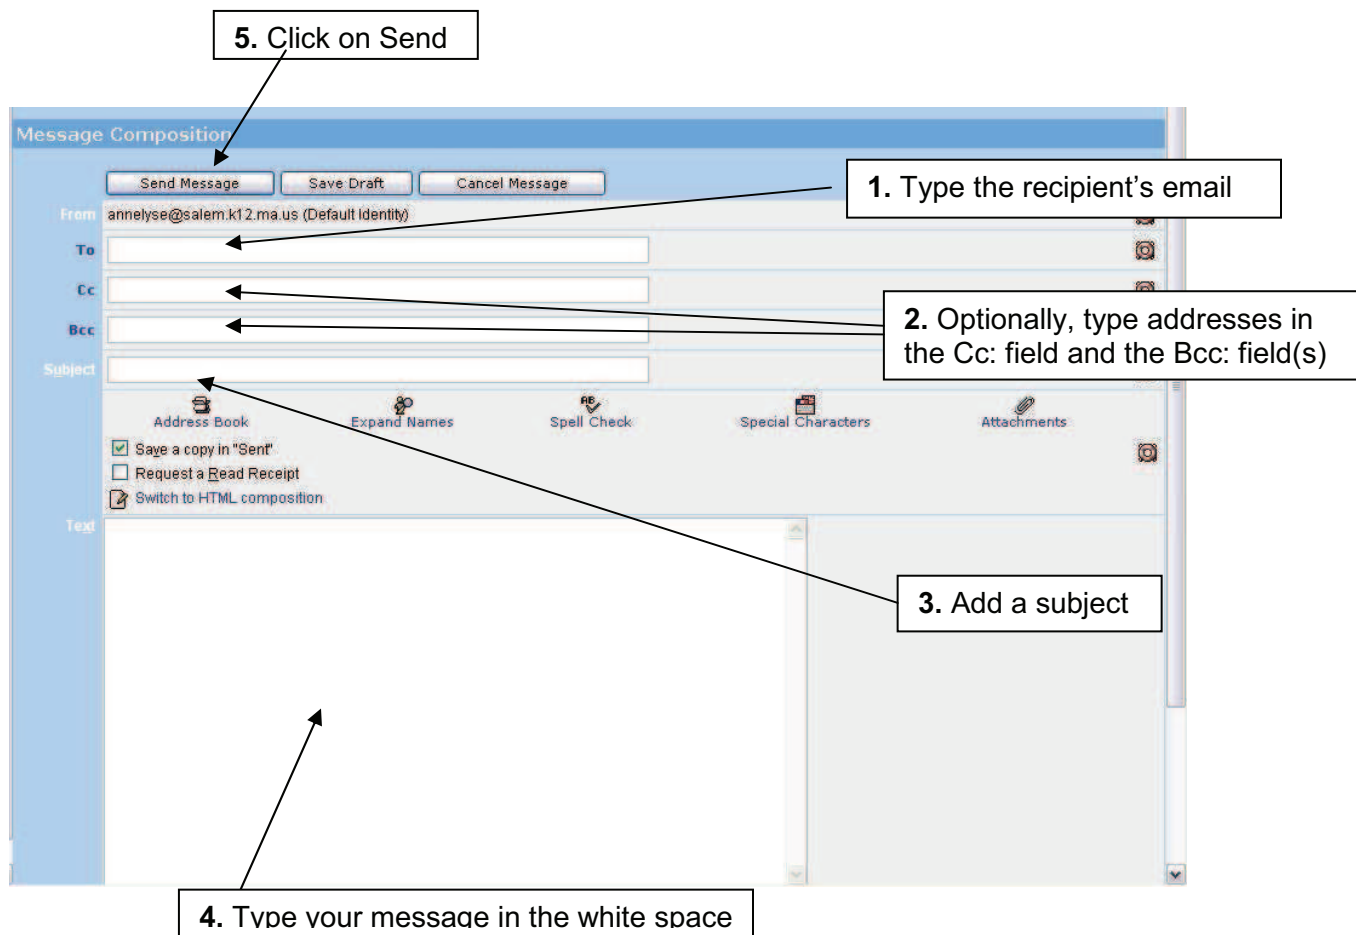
**5.** Click on Send

Message Composition

Send Message | Save Draft | Cancel Message

**1.** Type the recipient's email

From annelyse@salem.k12.ma.us (Default Identity)

To

Cc

Bcc

**2.** Optionally, type addresses in the Cc: field and the Bcc: field(s)

Subject

Address Book Expand Names Spell Check Special Characters Attachments

Save a copy in "Sent"

Request a Read Receipt

Switch to HTML composition

Text

**3.** Add a subject

**4.** Type your message in the white space